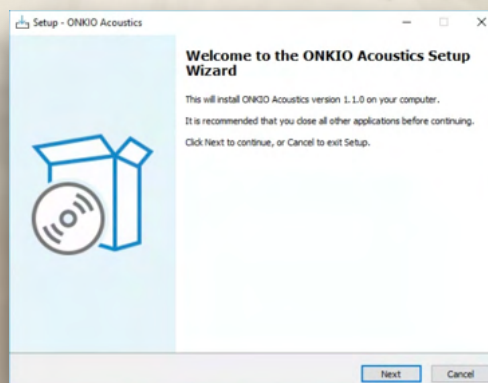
Setup - ONKIO Acoustics

Welcome to the ONKIO Acoustics Setup Wizard

This will install ONKIO Acoustics version 1.1.0 on your computer.

It is recommended that you close all other applications before continuing.

Click Next to continue, or Cancel to exit Setup.

Next

Cancel